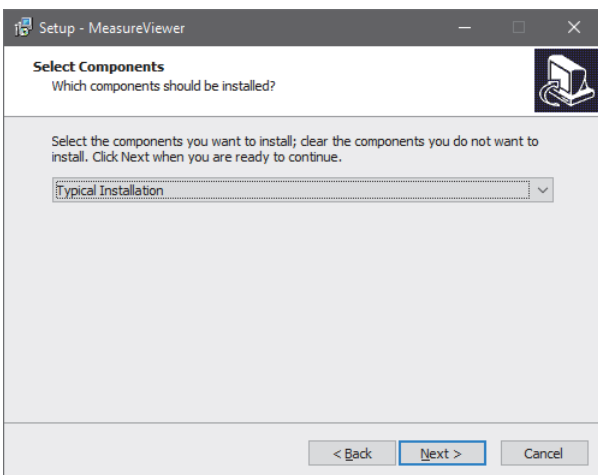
Setup - MeasureViewer

Select Components
Which components should be installed?

Select the components you want to install; clear the components you do not want to install. Click Next when you are ready to continue.

Typical Installation

< Back
Next >
Cancel